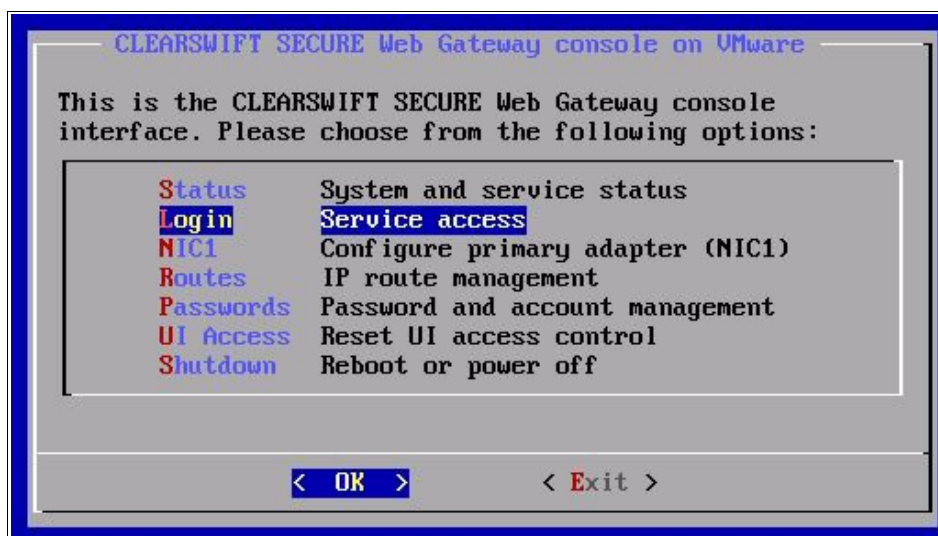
CLEARSWIFT SECURE Web Gateway console on VMware

This is the CLEARSWIFT SECURE Web Gateway console interface. Please choose from the following options:

| | |
|---|---|
| Status | System and service status |
| Login | Service access |
| NIC1 | Configure primary adapter (NIC1) |
| Routes | IP route management |
| Passwords | Password and account management |
| UI Access | Reset UI access control |
| Shutdown | Reboot or power off |

< OK > < Exit >